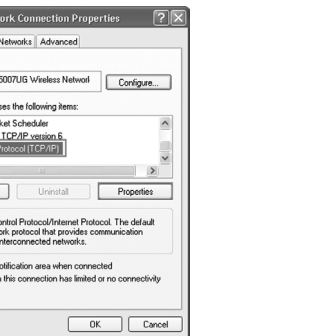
ork Connection Properties

Networks | Advanced

5007UG Wireless Networl

Configure...

ses the following items:

ket Scheduler

TCP/IP version 6

Protocol (TCP/IP)

Uninstall

Properties

ontrol Protocol/Internet Protocol. The default ork protocol that provides communication interconnected networks.

otification area when connected

n this connection has limited or no connectivity

OK

Cancel